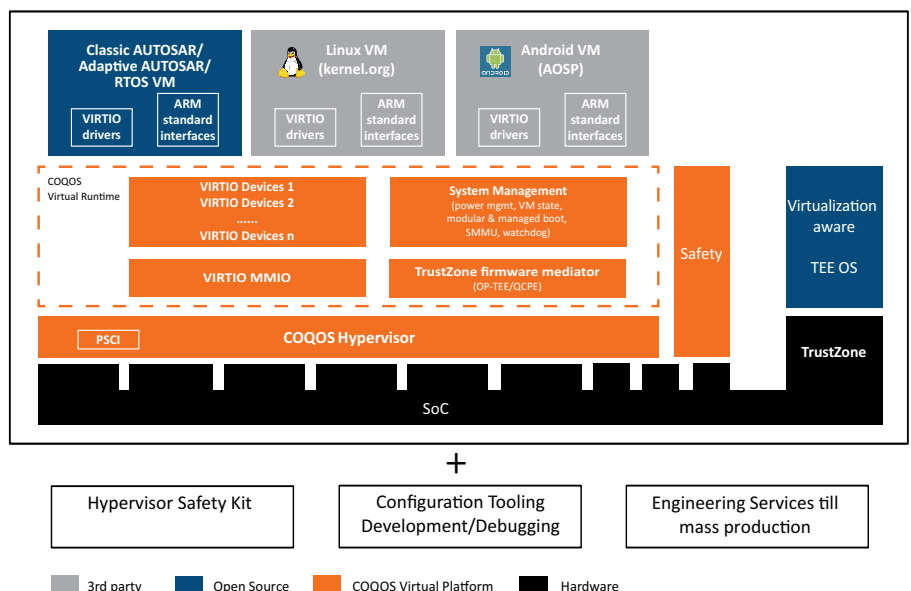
Classic AUTOSAR/ Adaptive AUTOSAR/ RTOS VM

VIRTIO drivers

ARM standard interfaces

Linux VM (kernel.org)

VIRTIO drivers

ARM standard interfaces

Android VM (AOSP)

VIRTIO drivers

ARM standard interfaces

COQOS Virtual Runtime

VIRTIO Devices 1
VIRTIO Devices 2
......
VIRTIO Devices n

System Management
(power mgmt, VM state, modular & managed boot, SMMU, watchdog)

VIRTIO MMIO

TrustZone firmware mediator
(OP-TEE/QCPE)

Safety

Virtualization aware

TEE OS

PSCI

COQOS Hypervisor

TrustZone

SoC

+

Hypervisor Safety Kit

Configuration Tooling Development/Debugging

Engineering Services till mass production

3rd party

Open Source

COQOS Virtual Platform

Hardware